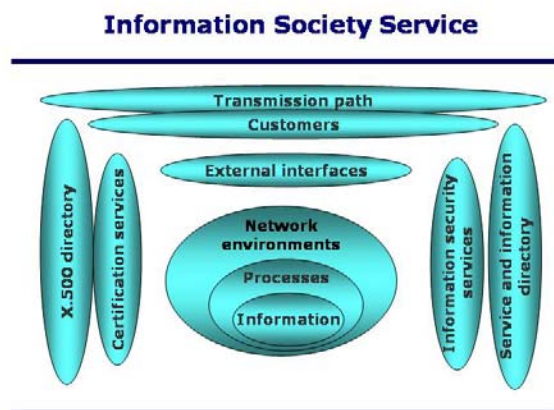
Information Society Service

Transmission path

Customers

X.500 directory

Certification services

External interfaces

Network environments

Processes

Information

Information security services

Service and information directory